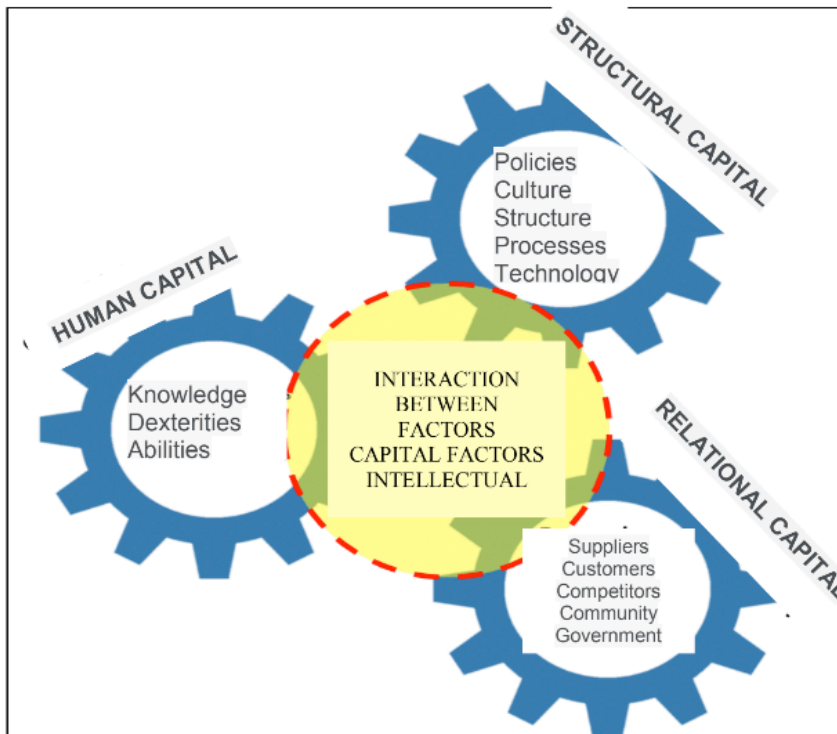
STRUCTURAL CAPITAL

Policies
Culture
Structure
Processes
Technology

HUMAN CAPITAL

Knowledge
Dexterities
Abilities

INTERACTION BETWEEN FACTORS CAPITAL FACTORS INTELLECTUAL

RELATIONAL CAPITAL

Suppliers
Customers
Competitors
Community
Government